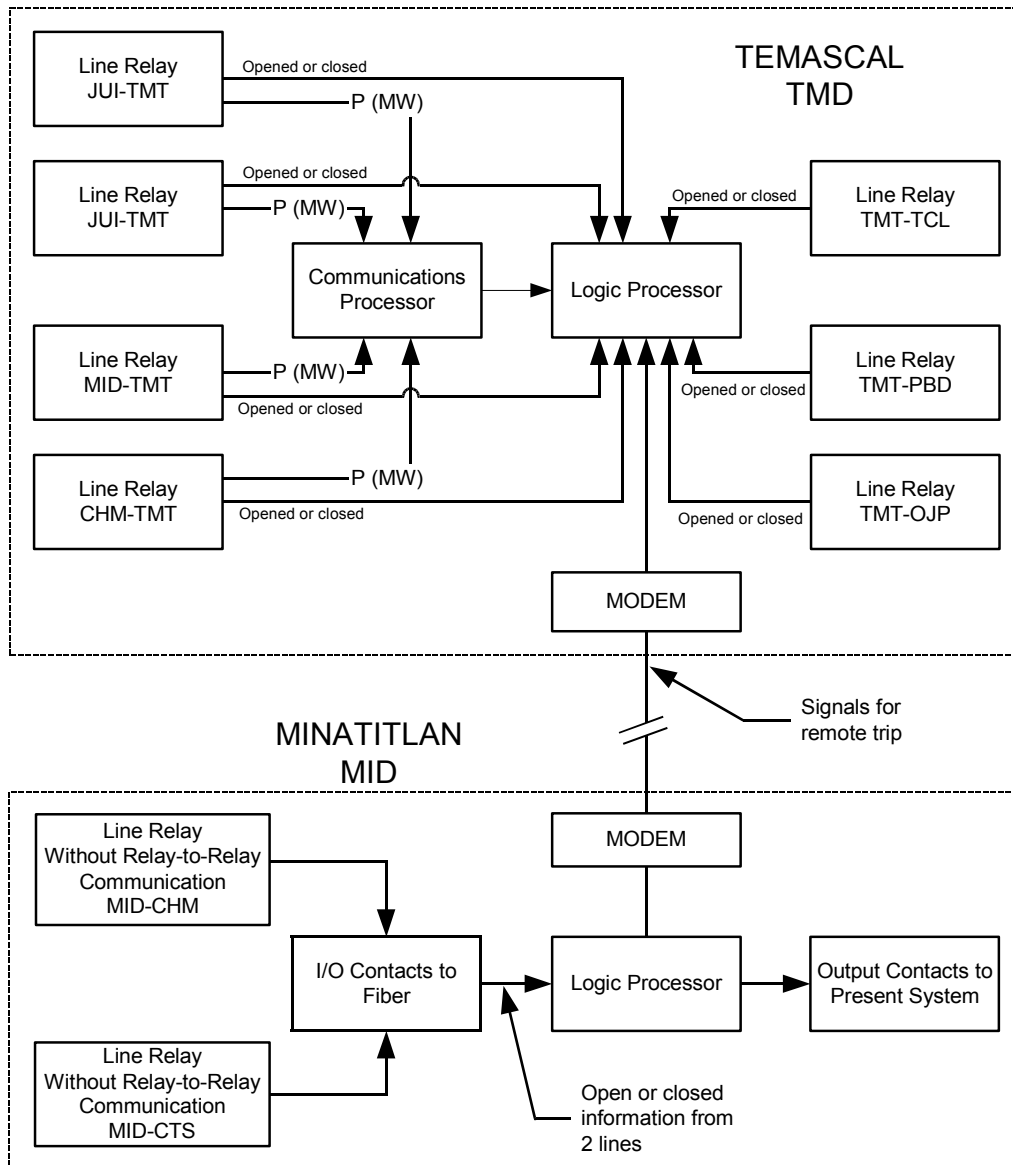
TEMASCAL
TMD

Line Relay
JUI-TMT

Opened or closed

P (MW)

Line Relay
JUI-TMT

Opened or closed

P (MW)

Opened or closed

Line Relay
TMT-TCL

Communications
Processor

Logic Processor

Line Relay
MID-TMT

P (MW)

Opened or closed

Line Relay
TMT-PBD

Opened or closed

Line Relay
CHM-TMT

P (MW)

Opened or closed

Line Relay
TMT-OJP

Opened or closed

MODEM

Signals for
remote trip

MINATITLAN
MID

MODEM

Line Relay
Without Relay-to-Relay
Communication
MID-CHM

I/O Contacts to
Fiber

Logic Processor

Output Contacts to
Present System

Line Relay
Without Relay-to-Relay
Communication
MID-CTS

Open or closed
information from
2 lines